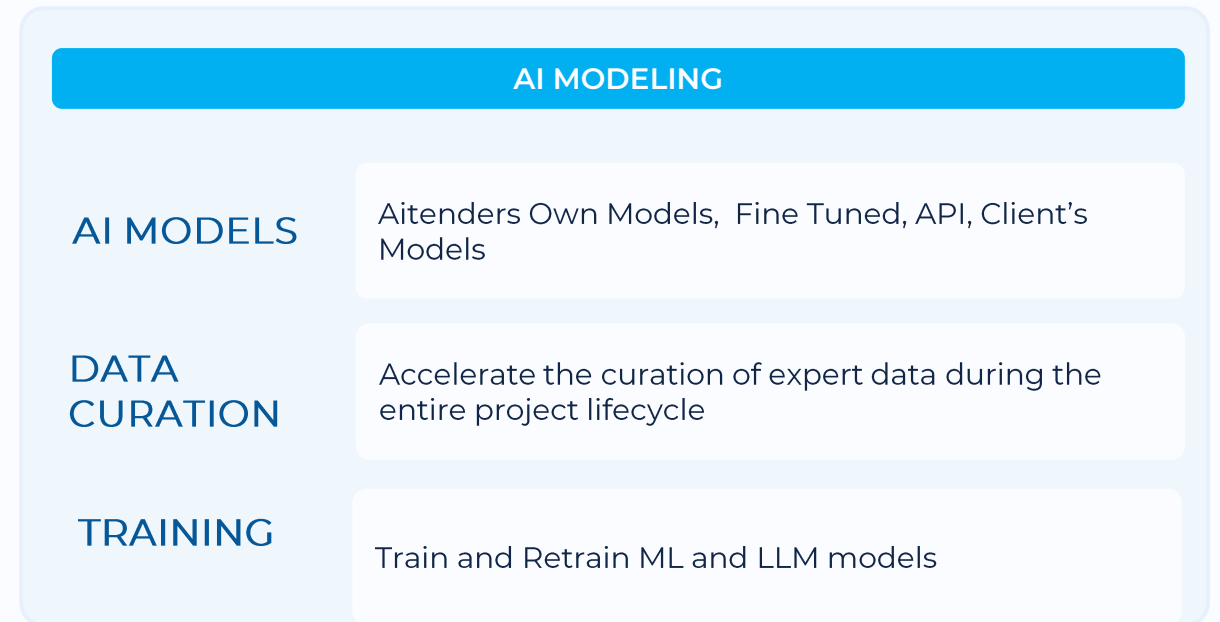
AI MODELING

AI MODELS

Aitenders Own Models, Fine Tuned, API, Client's Models

DATA CURATION

Accelerate the curation of expert data during the entire project lifecycle

TRAINING

Train and Retrain ML and LLM models